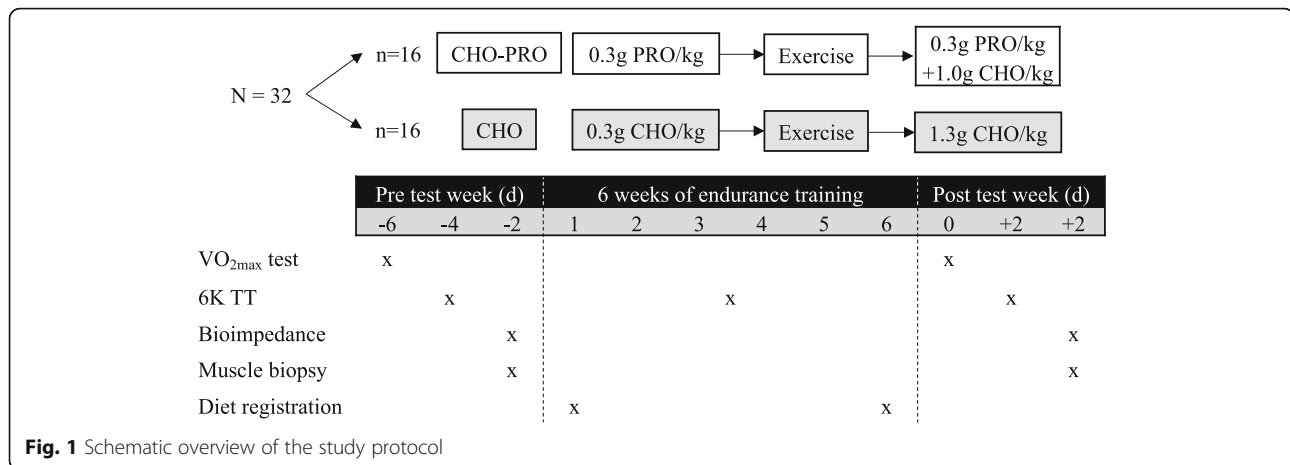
N = 32

n=16 CHO-PRO 0.3g PRO/kg Exercise 0.3g PRO/kg +1.0g CHO/kg

n=16 CHO 0.3g CHO/kg Exercise 1.3g CHO/kg

| | Pre test week (d) | | | 6 weeks of endurance training | | | | | | Post test week (d) | | |
|---|---|---|---|---|---|---|---|---|---|---|---|---|
| | -6 | -4 | -2 | 1 | 2 | 3 | 4 | 5 | 6 | 0 | +2 | +2 |
| $VO_{2max}$ test | x | | | | | | | | | x | | |
| 6K TT | | x | | | | | x | | | | x | |
| Bioimpedance | | | x | | | | | | | | | x |
| Muscle biopsy | | | x | | | | | | | | | x |
| Diet registration | | | | x | | | | | x | | | |

**Fig. 1** Schematic overview of the study protocol